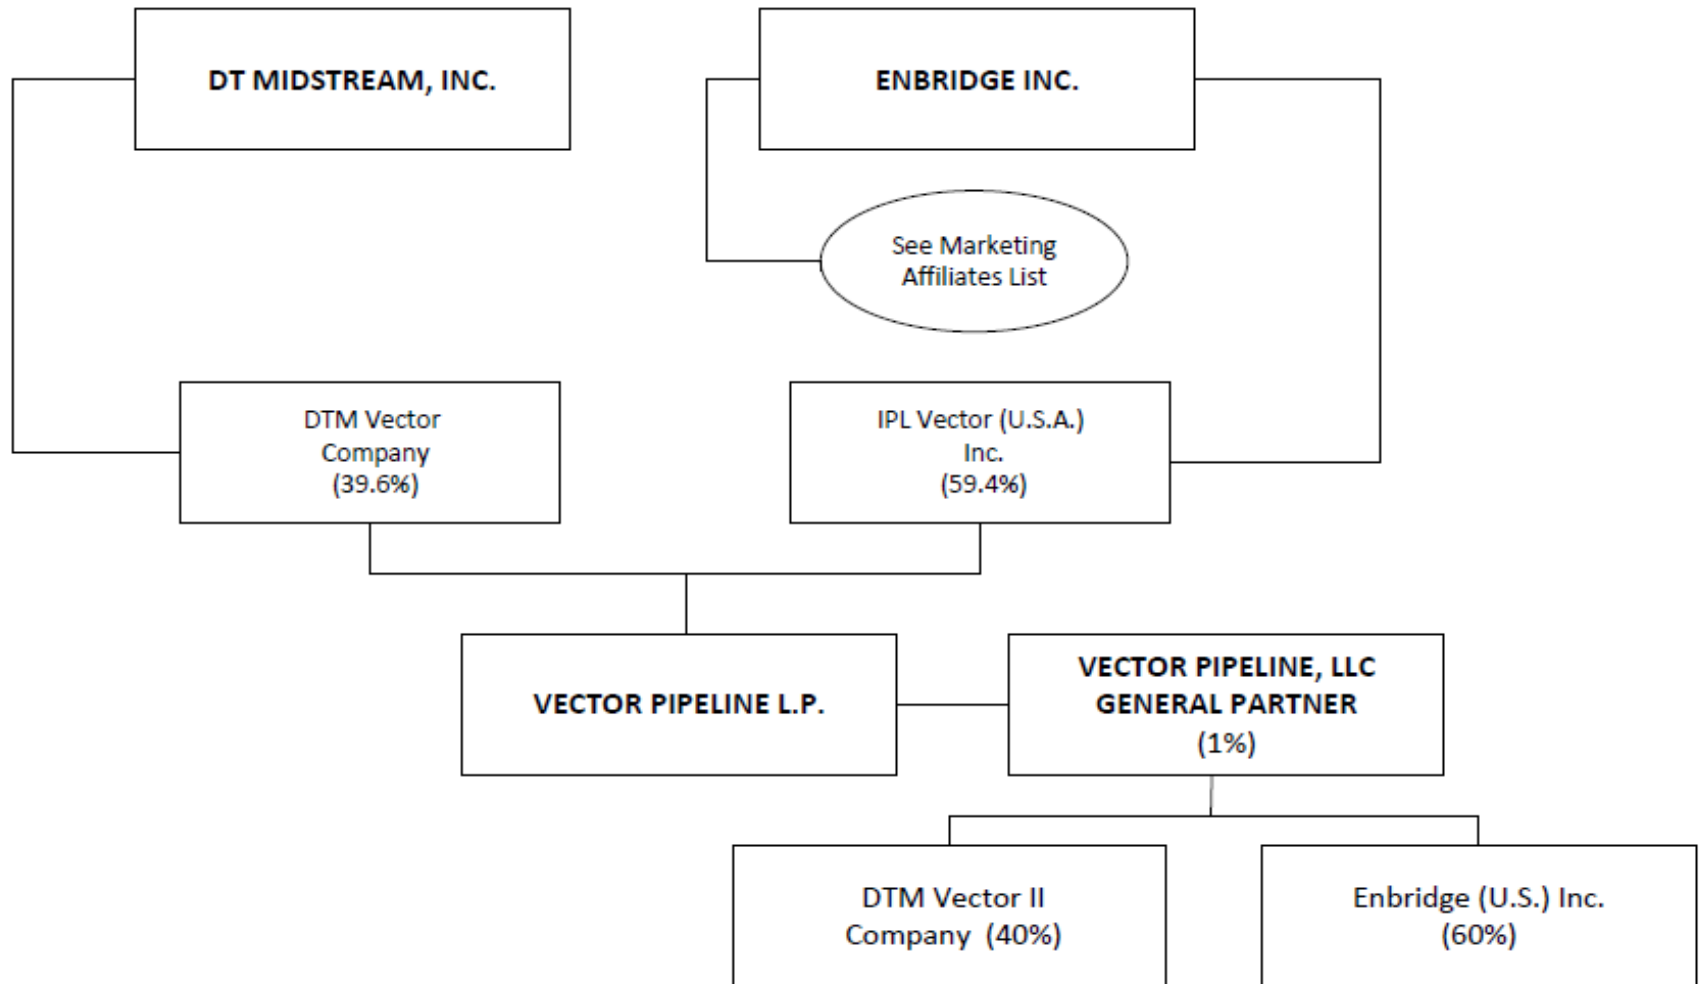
DT MIDSTREAM, INC.

ENBRIDGE INC.

See Marketing Affiliates List

DTM Vector Company (39.6%)

IPL Vector (U.S.A.) Inc. (59.4%)

VECTOR PIPELINE L.P.

VECTOR PIPELINE, LLC GENERAL PARTNER (1%)

DTM Vector II Company (40%)

Enbridge (U.S.) Inc. (60%)